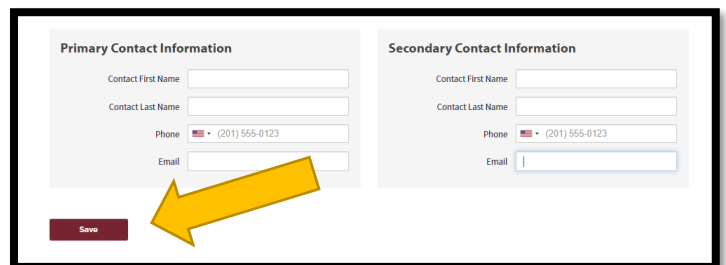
Primary Contact Information

Contact First Name

Contact Last Name

Phone (201) 555-0123

Email

Secondary Contact Information

Contact First Name

Contact Last Name

Phone (201) 555-0123

Email

Save